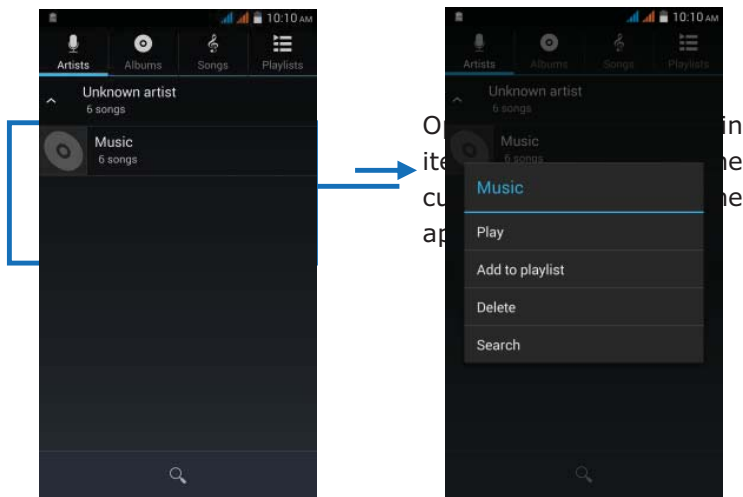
10:10 AM

Artists Albums Songs Playlists

Unknown artist
6 songs

Music
6 songs

10:10 AM

Artists Albums Songs Playlists

Unknown artist
6 songs

Music
6 songs

O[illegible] in
ite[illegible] ne
cu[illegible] ne
ap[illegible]

Music

Play

Add to playlist

Delete

Search